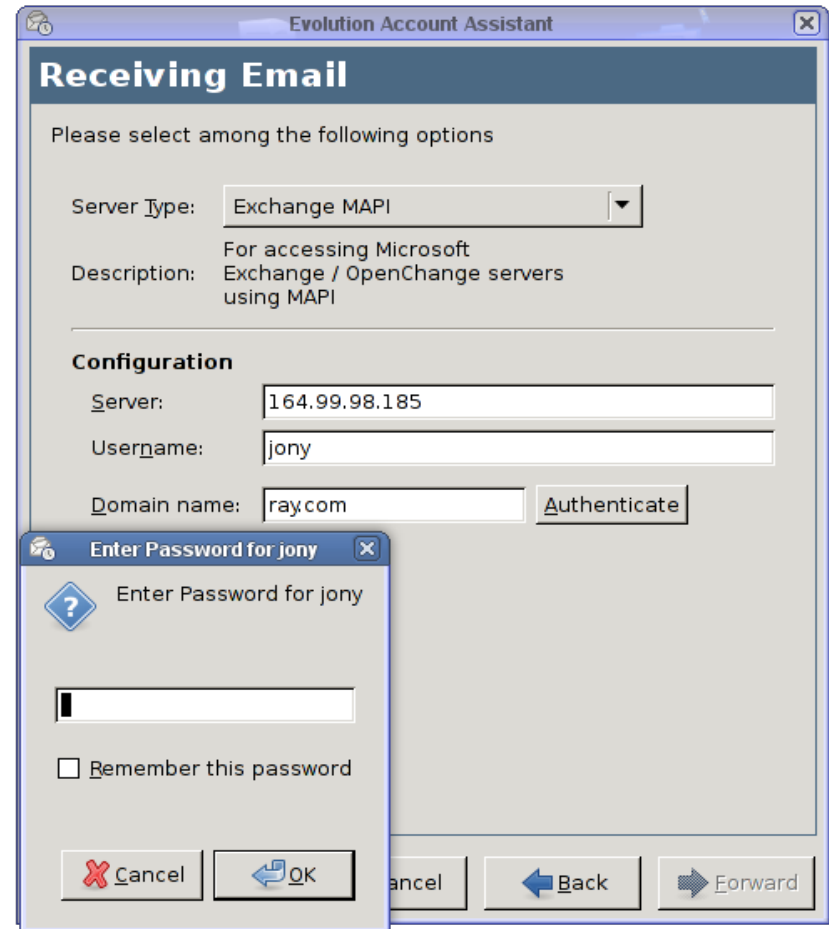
Evolution Account Assistant

Receiving Email

Please select among the following options

Server Type: Exchange MAPI

Description: For accessing Microsoft Exchange / OpenChange servers using MAPI

Configuration

Server: 164.99.98.185

Username: jony

Domain name: ray.com Authenticate

Enter Password for jony

Enter Password for jony

Remember this password

Cancel OK

ancel Back Forward